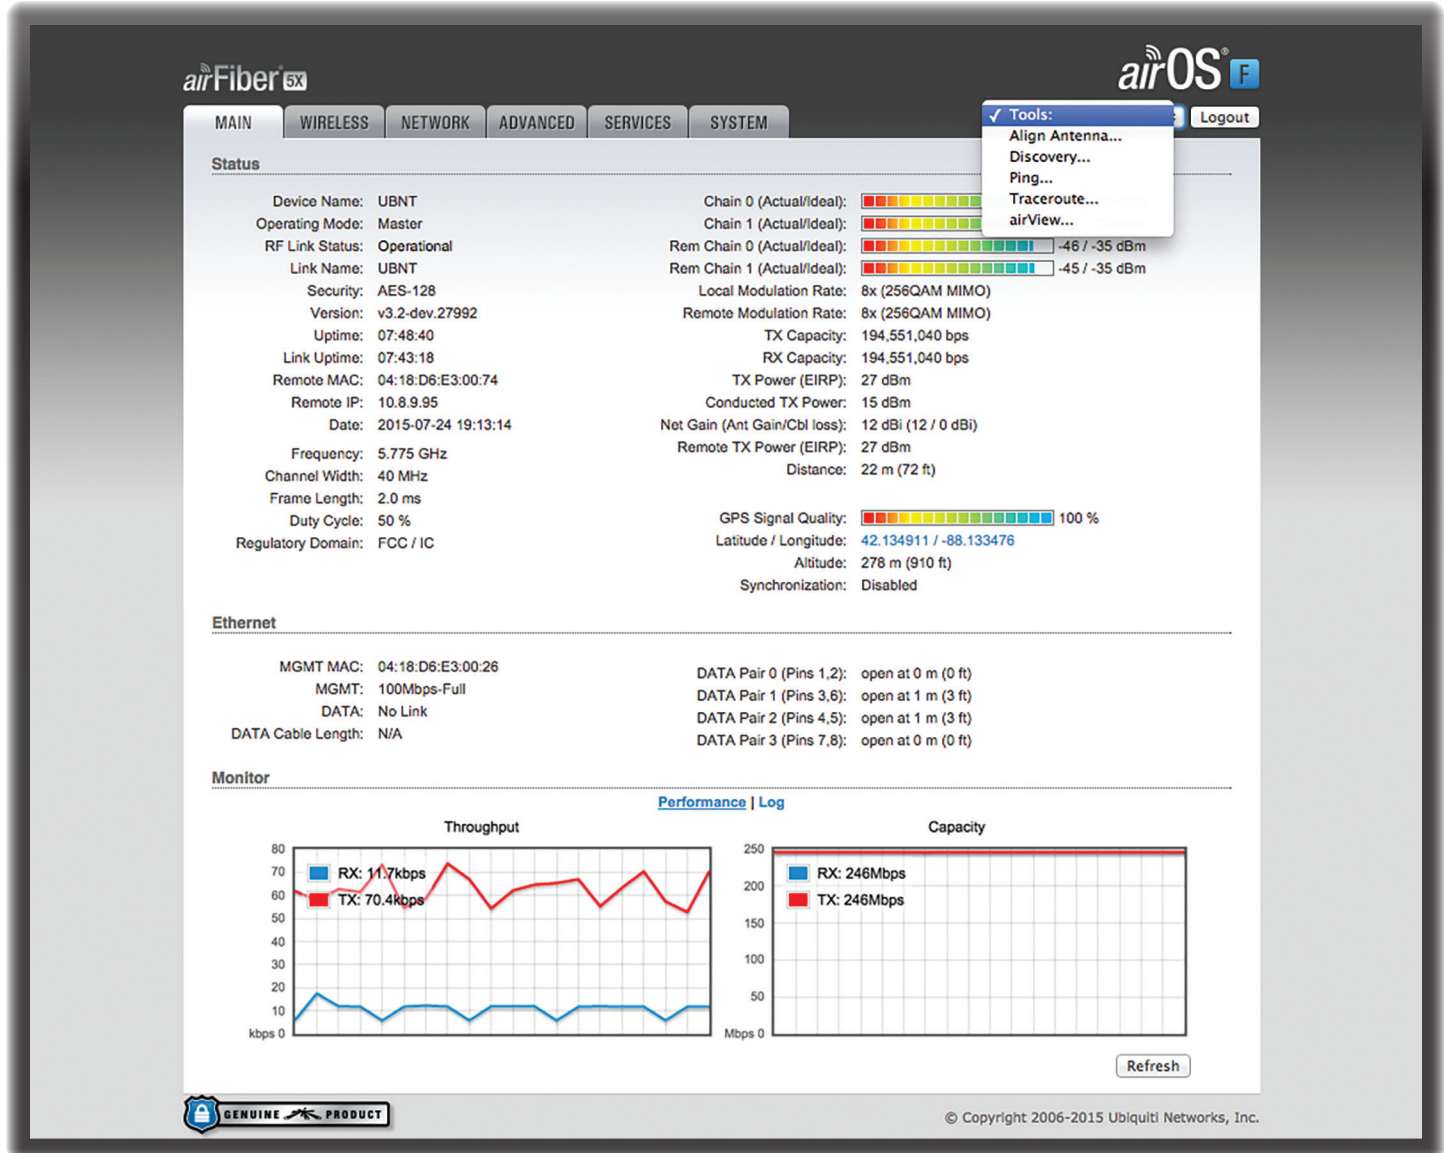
airFiber 5X

airOS F

MAIN | WIRELESS | NETWORK | ADVANCED | SERVICES | SYSTEM

✓ Tools:
Align Antenna...
Discovery...
Ping...
Traceroute...
airView...

Logout

Status

| | |
|---|---|
| Device Name: | UBNT |
| Operating Mode: | Master |
| RF Link Status: | Operational |
| Link Name: | UBNT |
| Security: | AES-128 |
| Version: | v3.2-dev.27992 |
| Uptime: | 07:48:40 |
| Link Uptime: | 07:43:18 |
| Remote MAC: | 04:18:D6:E3:00:74 |
| Remote IP: | 10.8.9.95 |
| Date: | 2015-07-24 19:13:14 |
| Frequency: | 5.775 GHz |
| Channel Width: | 40 MHz |
| Frame Length: | 2.0 ms |
| Duty Cycle: | 50 % |
| Regulatory Domain: | FCC / IC |

| | |
|---|---|
| Chain 0 (Actual/Ideal): | |
| Chain 1 (Actual/Ideal): | |
| Rem Chain 0 (Actual/Ideal): | -46 / -35 dBm |
| Rem Chain 1 (Actual/Ideal): | -45 / -35 dBm |
| Local Modulation Rate: | 8x (256QAM MIMO) |
| Remote Modulation Rate: | 8x (256QAM MIMO) |
| TX Capacity: | 194,551,040 bps |
| RX Capacity: | 194,551,040 bps |
| TX Power (EIRP): | 27 dBm |
| Conducted TX Power: | 15 dBm |
| Net Gain (Ant Gain/Cbl loss): | 12 dBi (12 / 0 dBi) |
| Remote TX Power (EIRP): | 27 dBm |
| Distance: | 22 m (72 ft) |
| GPS Signal Quality: | 100 % |
| Latitude / Longitude: | 42.134911 / -88.133476 |
| Altitude: | 278 m (910 ft) |
| Synchronization: | Disabled |

Ethernet

| | |
|---|---|
| MGMT MAC: | 04:18:D6:E3:00:26 |
| MGMT: | 100Mbps-Full |
| DATA: | No Link |
| DATA Cable Length: | N/A |

| | |
|---|---|
| DATA Pair 0 (Pins 1,2): | open at 0 m (0 ft) |
| DATA Pair 1 (Pins 3,6): | open at 1 m (3 ft) |
| DATA Pair 2 (Pins 4,5): | open at 1 m (3 ft) |
| DATA Pair 3 (Pins 7,8): | open at 0 m (0 ft) |

Monitor

Performance | Log

Throughput

80 70 60 50 40 30 20 10 kbps 0

RX: 11.7kbps
TX: 70.4kbps

Capacity

250 200 150 100 50 Mbps 0

RX: 246Mbps
TX: 246Mbps

Refresh

GENUINE PRODUCT

© Copyright 2006-2015 Ubiquiti Networks, Inc.